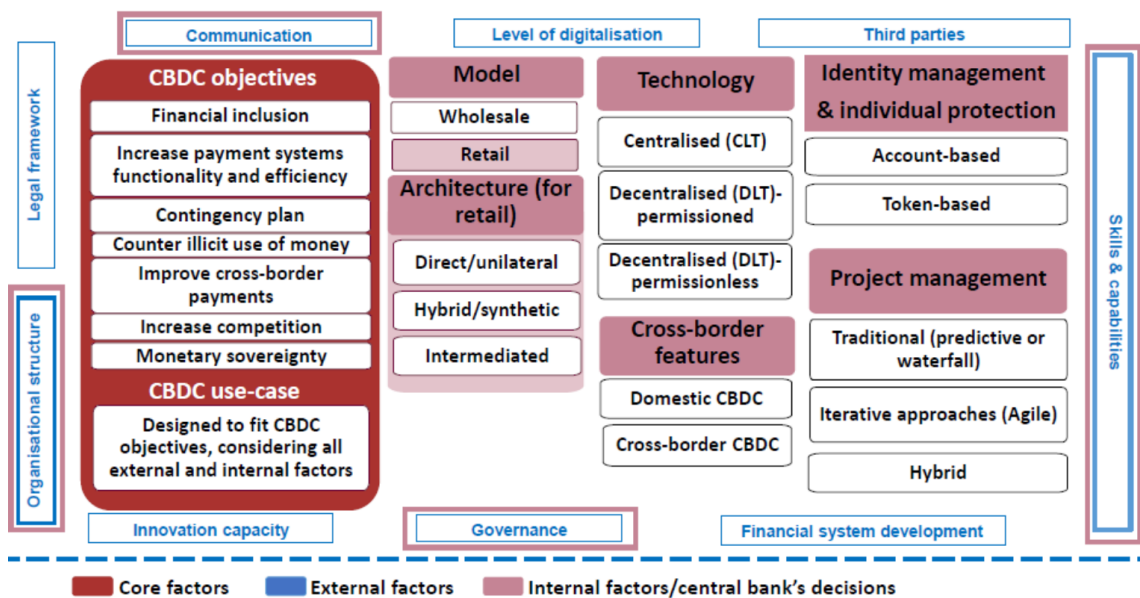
Communication

Level of digitalisation

Third parties

Legal framework

Organisational structure

Skills & capabilities

CBDC objectives

Financial inclusion

Increase payment systems functionality and efficiency

Contingency plan

Counter illicit use of money

Improve cross-border payments

Increase competition

Monetary sovereignty

CBDC use-case

Designed to fit CBDC objectives, considering all external and internal factors

Model

Wholesale

Retail

Architecture (for retail)

Direct/unilateral

Hybrid/synthetic

Intermediated

Technology

Centralised (CLT)

Decentralised (DLT)-permissioned

Decentralised (DLT)-permissionless

Cross-border features

Domestic CBDC

Cross-border CBDC

Identity management & individual protection

Account-based

Token-based

Project management

Traditional (predictive or waterfall)

Iterative approaches (Agile)

Hybrid

Innovation capacity

Governance

Financial system development

Core factors

External factors

Internal factors/central bank's decisions